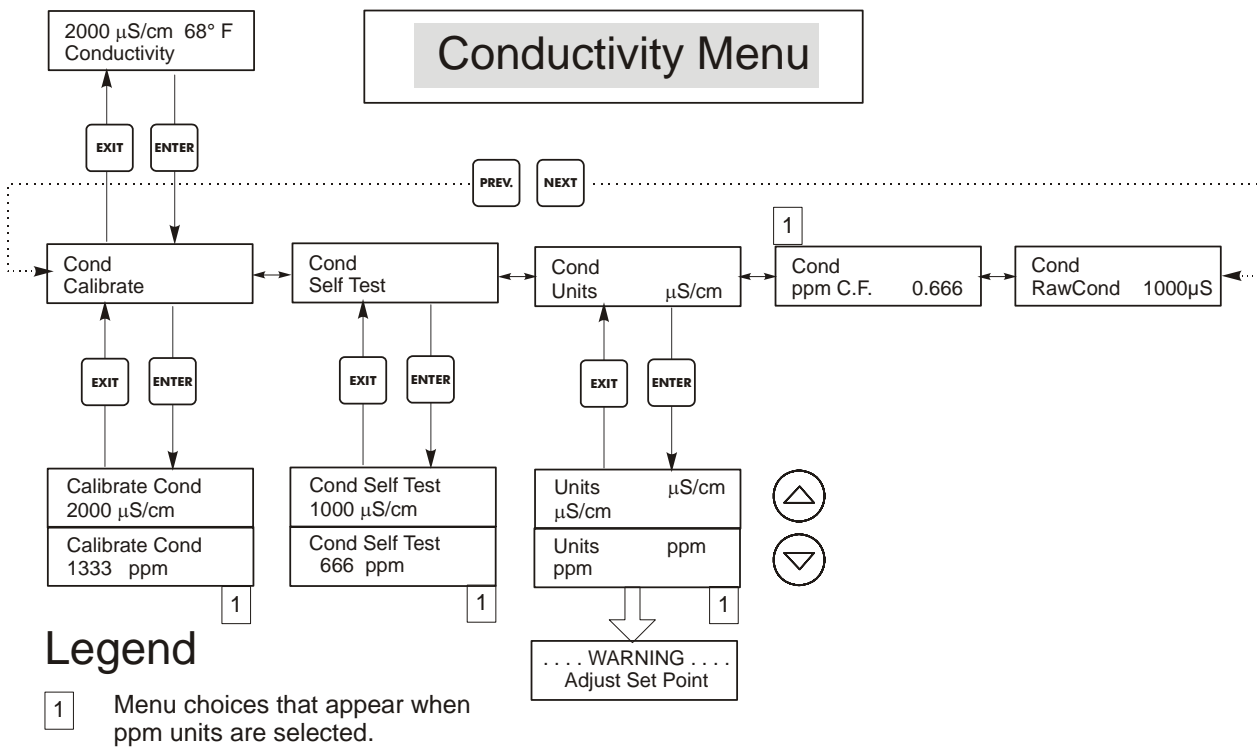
2000 μS/cm 68° F
Conductivity

Conductivity Menu

EXIT
ENTER

PREV.
NEXT

1

Cond
Calibrate

Cond
Self Test

Cond
Units μS/cm

Cond
ppm C.F. 0.666

Cond
RawCond 1000μS

EXIT
ENTER

EXIT
ENTER

EXIT
ENTER

Calibrate Cond
2000 μS/cm

Calibrate Cond
1333 ppm

1

Cond Self Test
1000 μS/cm

Cond Self Test
666 ppm

1

Units μS/cm
μS/cm

Units ppm
ppm

1

. . . . WARNING . . . .
Adjust Set Point

Legend

1 Menu choices that appear when ppm units are selected.